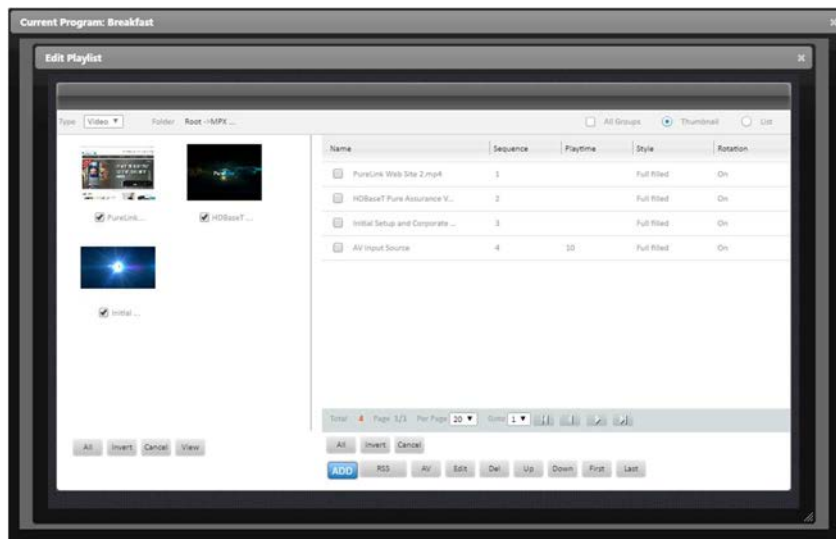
Current Program: Breakfast

Edit Playlist

Type Video ▼ Folder Root->MPX ...

All Groups Thumbnail List

PureLink...

HDBaseT ...

Initial ...

| Name | Sequence | Playtime | Style | Rotation |
|---|---|---|---|---|
| PureLink Web Site 2.mp4 | 1 | | Full filled | On |
| HDBaseT Pure Assurance V... | 2 | | Full filled | On |
| Initial Setup and Corporate ... | 3 | | Full filled | On |
| AV Input Source | 4 | 10 | Full filled | On |

Total 4 Page 1/1 Per Page 20 ▼ Goto 1 ▼

All Invert Cancel View

All Invert Cancel

ADD RSS AV Edit Del Up Down First Last